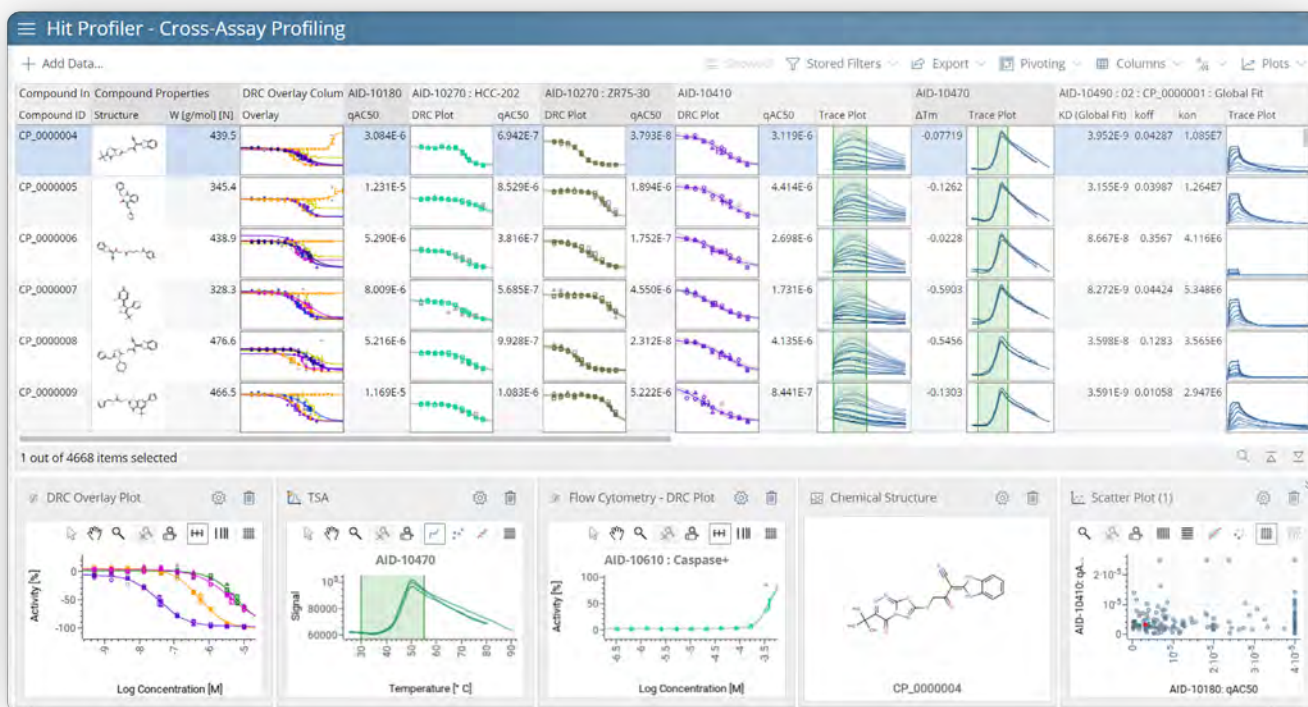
Hit Profiler - Cross-Assay Profiling

+ Add Data...

Show/Hide Stored Filters Export Pivoting Columns Plots

| Compound In | Compound Properties | | DRC Overlay Colum | AID-10180 | AID-10270 : HCC-202 | | AID-10270 : ZR75-30 | | AID-10410 | | | AID-10470 | | AID-10490 : 02 : CP_0000001 : Global Fit | | | |
|---|---|---|---|---|---|---|---|---|---|---|---|---|---|---|---|---|---|
| Compound ID | Structure | W [g/mol] [N] | Overlay | qAC50 | DRC Plot | qAC50 | DRC Plot | qAC50 | DRC Plot | qAC50 | Trace Plot | ΔTm | Trace Plot | KD (Global Fit) | koff | kon | Trace Plot |
| CP_0000004 | | 439.5 | | 3.084E-6 | | 6.942E-7 | | 3.793E-8 | | 3.119E-6 | | -0.07719 | | 3.952E-9 | 0.04287 | 1.085E7 | |
| CP_0000005 | | 345.4 | | 1.231E-5 | | 8.529E-6 | | 1.894E-6 | | 4.414E-6 | | -0.1262 | | 3.155E-9 | 0.03987 | 1.264E7 | |
| CP_0000006 | | 438.9 | | 5.290E-6 | | 3.816E-7 | | 1.752E-7 | | 2.698E-6 | | -0.0228 | | 8.667E-8 | 0.3567 | 4.116E6 | |
| CP_0000007 | | 328.3 | | 8.009E-6 | | 5.685E-7 | | 4.550E-6 | | 1.731E-6 | | -0.5903 | | 8.272E-9 | 0.04424 | 5.348E6 | |
| CP_0000008 | | 476.6 | | 5.216E-6 | | 9.928E-7 | | 2.312E-8 | | 4.135E-6 | | -0.5456 | | 3.598E-8 | 0.1283 | 3.565E6 | |
| CP_0000009 | | 466.5 | | 1.169E-5 | | 1.083E-6 | | 5.222E-6 | | 8.441E-7 | | -0.1303 | | 3.591E-9 | 0.01058 | 2.947E6 | |

1 out of 4668 items selected

DRC Overlay Plot
Activity [%]
0 -50 -100
-9 -8 -7 -6 -5
Log Concentration [M]

TSA
AID-10470
Signal
$10^5$ 80000 60000
30 40 50 60 70 80 90
Temperature [° C]

Flow Cytometry - DRC Plot
AID-10610 : Caspase+
Activity [%]
100 50 0
-6.5 -6 -5.5 -5 -4.5 -4 -3.5
Log Concentration [M]

Chemical Structure
CP_0000004

Scatter Plot (1)
AID-10410: qA...
$2\cdot10^{-5}$ $10^{-5}$ 0
0 $10^{-5}$ $2\cdot10^{-5}$ $3\cdot10^{-5}$ $4\cdot10^{-5}$
AID-10180: qAC50